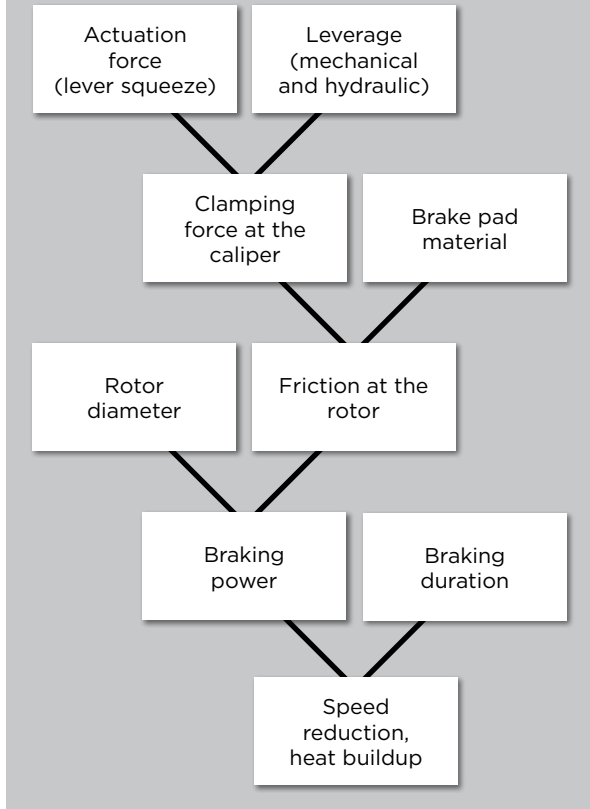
Actuation force (lever squeeze)

Leverage (mechanical and hydraulic)

Clamping force at the caliper

Brake pad material

Rotor diameter

Friction at the rotor

Braking power

Braking duration

Speed reduction, heat buildup